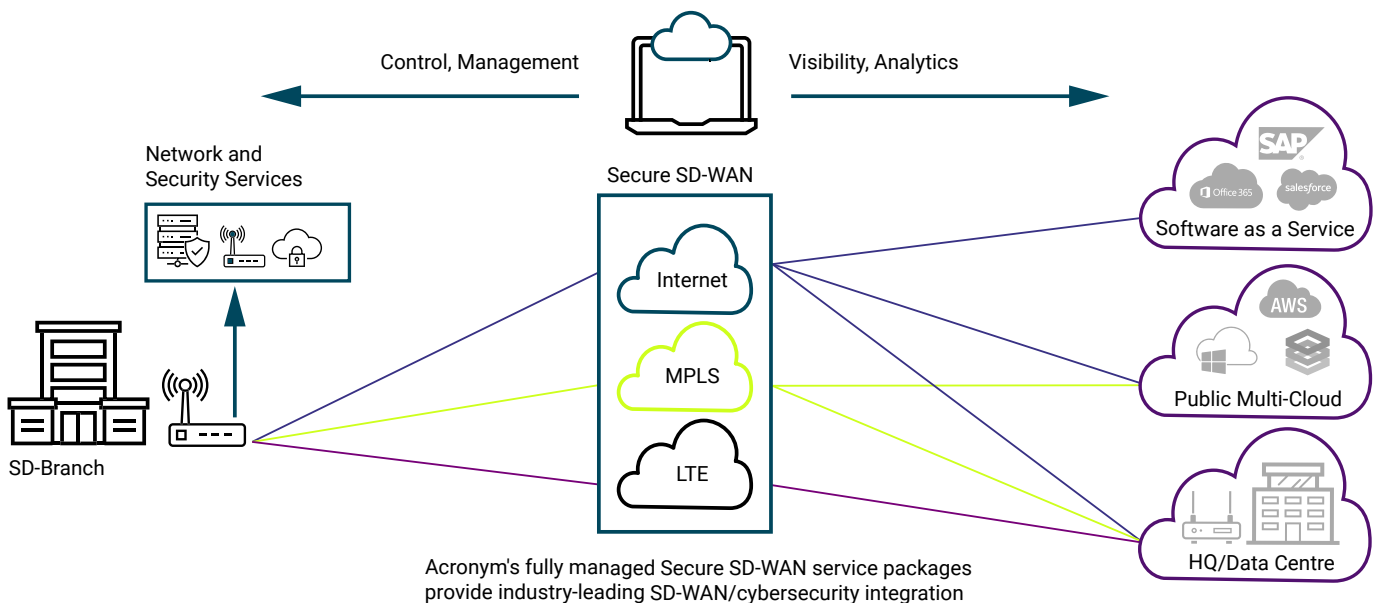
Control, Management

Visibility, Analytics

Network and Security Services

Secure SD-WAN

SAP

Office 365

salesforce

Software as a Service

Internet

AWS

MPLS

Public Multi-Cloud

SD-Branch

LTE

HQ/Data Centre

Acronym's fully managed Secure SD-WAN service packages provide industry-leading SD-WAN/cybersecurity integration